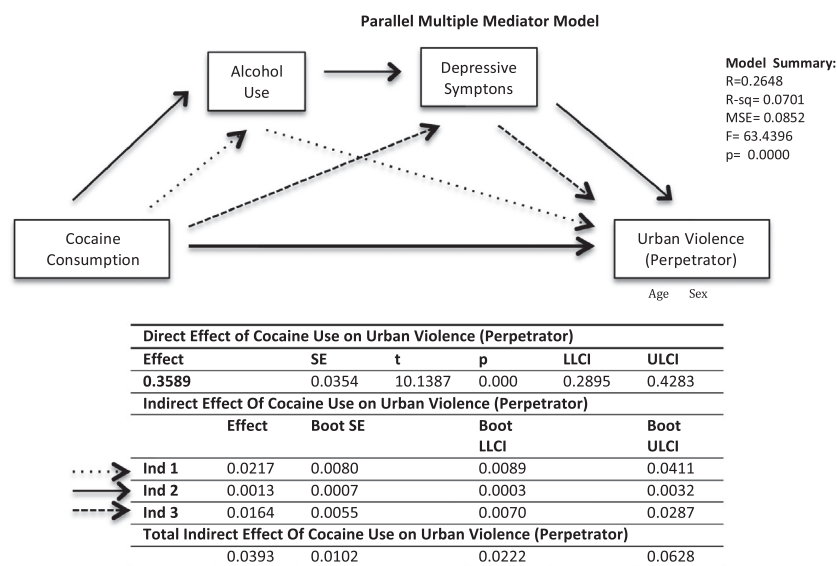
Parallel Multiple Mediator Model

Alcohol Use

Depressive Symptons

Model Summary:
R=0.2648
R-sq= 0.0701
MSE= 0.0852
F= 63.4396
p= 0.0000

Cocaine Consumption

Urban Violence (Perpetrator)

Age Sex

| Direct Effect of Cocaine Use on Urban Violence (Perpetrator) | | | | | | |
|---|---|---|---|---|---|---|
| Effect | | SE | t | p | LLCI | ULCI |
| 0.3589 | | 0.0354 | 10.1387 | 0.000 | 0.2895 | 0.4283 |
| Indirect Effect Of Cocaine Use on Urban Violence (Perpetrator) | | | | | | |
| | Effect | Boot SE | | Boot LLCI | | Boot ULCI |
| Ind 1 | 0.0217 | 0.0080 | | 0.0089 | | 0.0411 |
| Ind 2 | 0.0013 | 0.0007 | | 0.0003 | | 0.0032 |
| Ind 3 | 0.0164 | 0.0055 | | 0.0070 | | 0.0287 |
| Total Indirect Effect Of Cocaine Use on Urban Violence (Perpetrator) | | | | | | |
| | 0.0393 | 0.0102 | | 0.0222 | | 0.0628 |